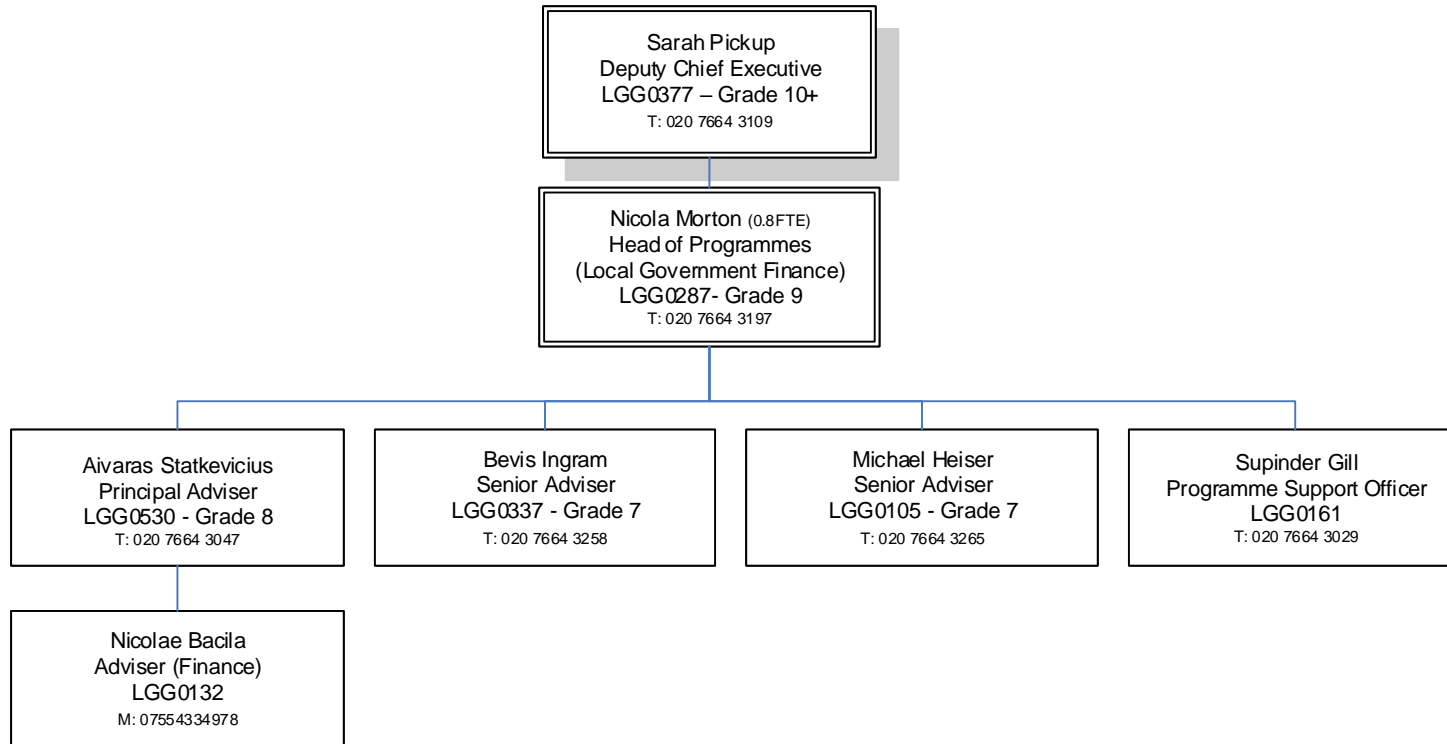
Sarah Pickup
Deputy Chief Executive
LGG0377 – Grade 10+
T: 020 7664 3109

Nicola Morton (0.8FTE)
Head of Programmes
(Local Government Finance)
LGG0287- Grade 9
T: 020 7664 3197

Aivaras Statkevicius
Principal Adviser
LGG0530 - Grade 8
T: 020 7664 3047

Bevis Ingram
Senior Adviser
LGG0337 - Grade 7
T: 020 7664 3258

Michael Heiser
Senior Adviser
LGG0105 - Grade 7
T: 020 7664 3265

Supinder Gill
Programme Support Officer
LGG0161
T: 020 7664 3029

Nicolae Bacila
Adviser (Finance)
LGG0132
M: 07554334978